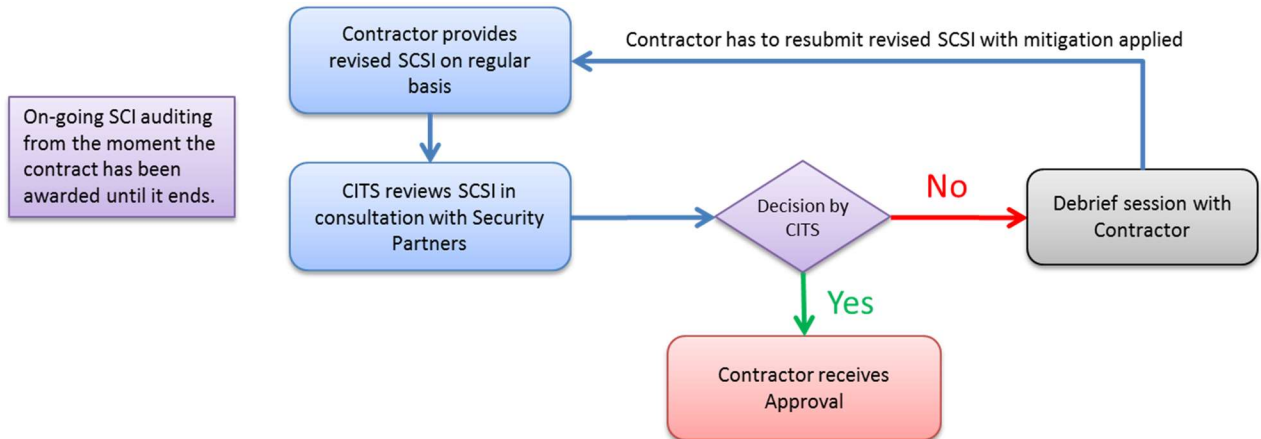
On-going SCI auditing from the moment the contract has been awarded until it ends.

Contractor provides revised SCSI on regular basis

Contractor has to resubmit revised SCSI with mitigation applied

CITS reviews SCSI in consultation with Security Partners

Decision by CITS

No

Debrief session with Contractor

Yes

Contractor receives Approval